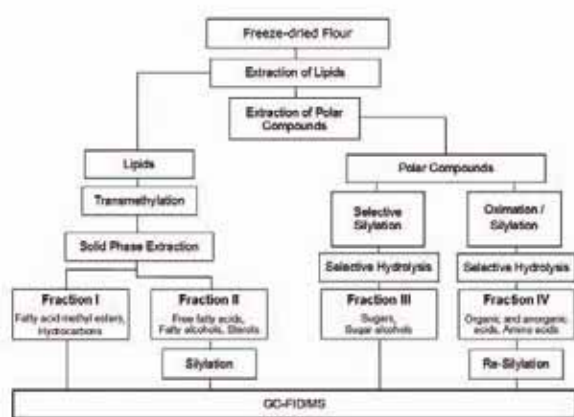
Freeze-dried Flour

Extraction of Lipids

Extraction of Polar Compounds

Lipids

Transmethylation

Solid Phase Extraction

Polar Compounds

Selective Silylation

Oximation / Silylation

Selective Hydrolysis

Selective Hydrolysis

Fraction I
Fatty acid methyl esters, Hydrocarbons

Fraction II
Free fatty acids, Fatty alcohols, Sterols

Silylation

Fraction III
Sugars, Sugar alcohols

Fraction IV
Organic and anorganic acids, Amino acids

Re-Silylation

GC-FID/MS